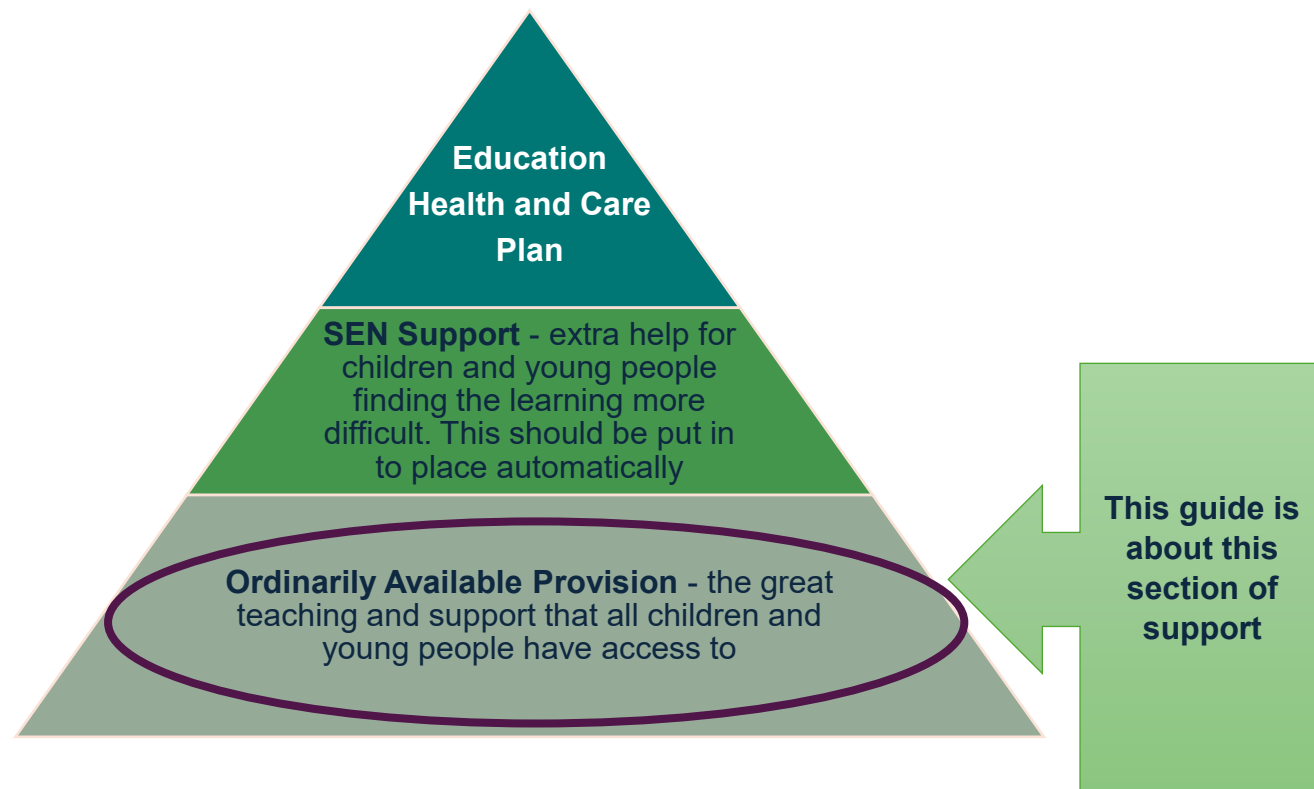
Education Health and Care Plan

SEN Support - extra help for children and young people finding the learning more difficult. This should be put in to place automatically

Ordinarily Available Provision - the great teaching and support that all children and young people have access to

This guide is about this section of support